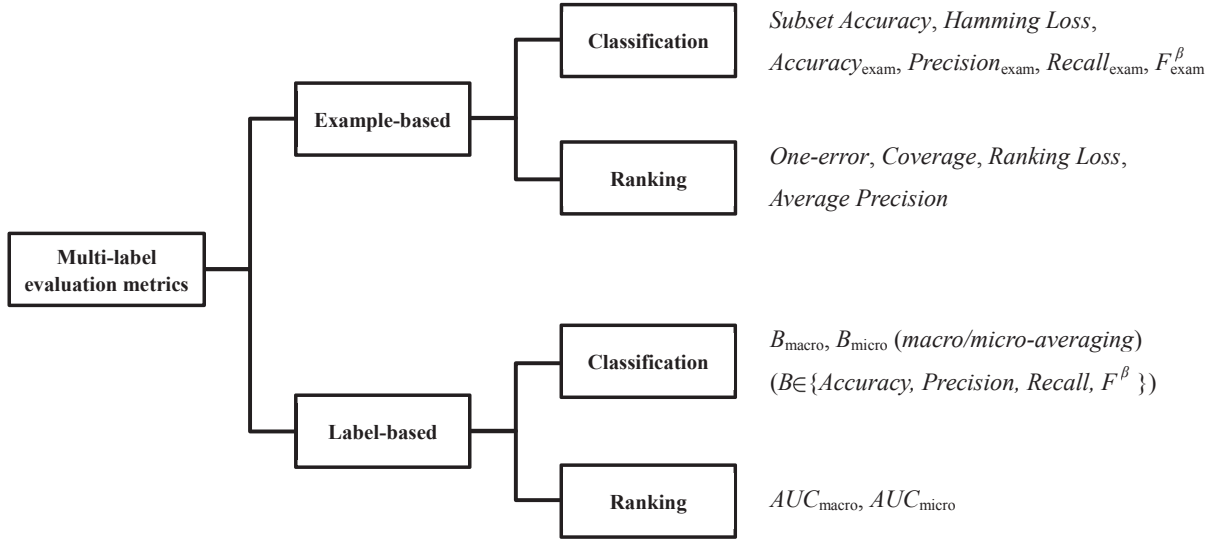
Multi-label evaluation metrics

Example-based

Classification

*Subset Accuracy*, *Hamming Loss*, $Accuracy_{\text{exam}}$, $Precision_{\text{exam}}$, $Recall_{\text{exam}}$, $F^{\beta}_{\text{exam}}$

Ranking

*One-error*, *Coverage*, *Ranking Loss*, *Average Precision*

Label-based

Classification

$B_{\text{macro}}$, $B_{\text{micro}}$ (*macro/micro-averaging*) ($B \in \{Accuracy, Precision, Recall, F^{\beta}\}$)

Ranking

$AUC_{\text{macro}}$, $AUC_{\text{micro}}$